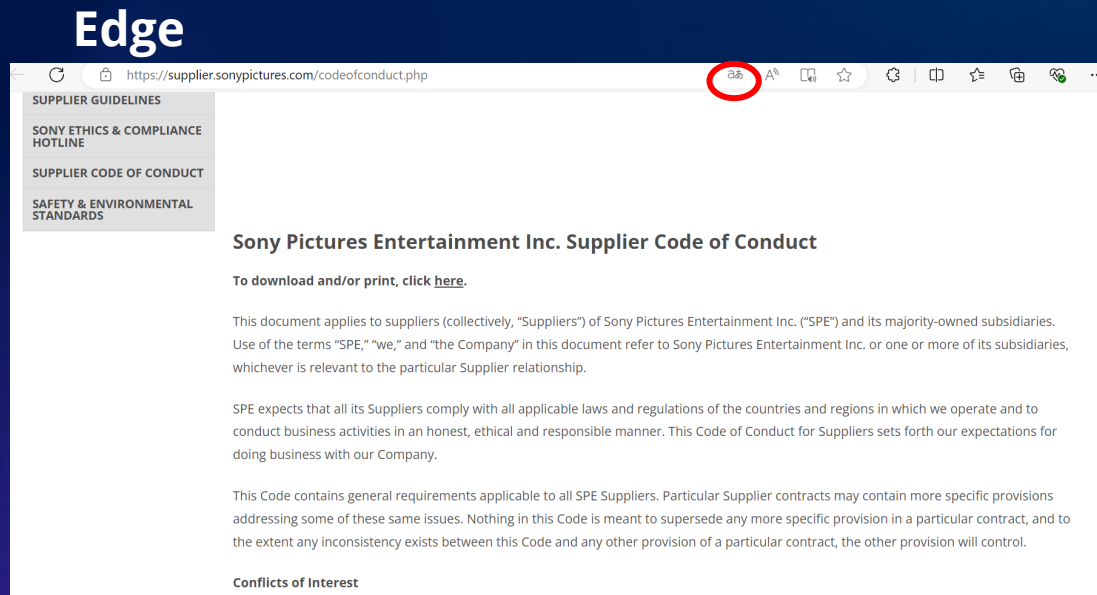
Edge

https://supplier.sonypictures.com/codeofconduct.php

SUPPLIER GUIDELINES

SONY ETHICS & COMPLIANCE HOTLINE

SUPPLIER CODE OF CONDUCT

SAFETY & ENVIRONMENTAL STANDARDS

Sony Pictures Entertainment Inc. Supplier Code of Conduct

To download and/or print, click here.

This document applies to suppliers (collectively, "Suppliers") of Sony Pictures Entertainment Inc. ("SPE") and its majority-owned subsidiaries. Use of the terms "SPE," "we," and "the Company" in this document refer to Sony Pictures Entertainment Inc. or one or more of its subsidiaries, whichever is relevant to the particular Supplier relationship.

SPE expects that all its Suppliers comply with all applicable laws and regulations of the countries and regions in which we operate and to conduct business activities in an honest, ethical and responsible manner. This Code of Conduct for Suppliers sets forth our expectations for doing business with our Company.

This Code contains general requirements applicable to all SPE Suppliers. Particular Supplier contracts may contain more specific provisions addressing some of these same issues. Nothing in this Code is meant to supersede any more specific provision in a particular contract, and to the extent any inconsistency exists between this Code and any other provision of a particular contract, the other provision will control.

Conflicts of Interest